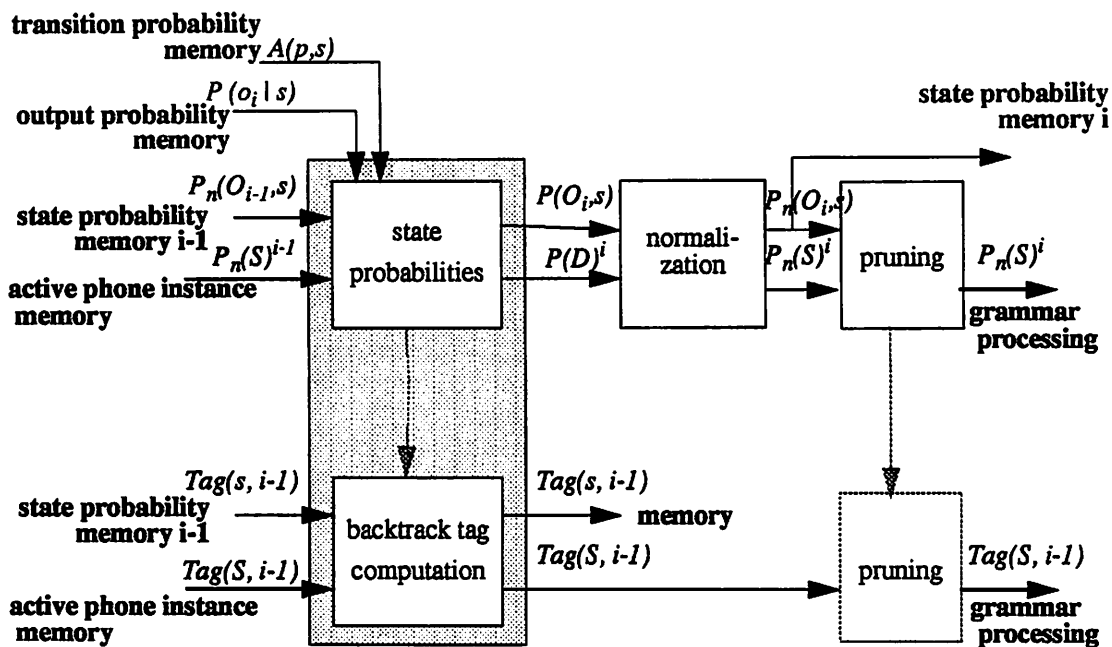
transition probability memory $A(p,s)$

$P(o_i \mid s)$

output probability memory

$P_n(O_{i-1},s)$

state probability memory i-1

$P_n(S)^{i-1}$

active phone instance memory

state probabilities

$P(O_i,s)$

$P(D)^i$

normalization

state probability memory i

$P_n(O_i,s)$

$P_n(S)^i$

pruning

$P_n(S)^i$

grammar processing

$Tag(s, i-1)$

state probability memory i-1

backtrack tag computation

$Tag(S, i-1)$

active phone instance memory

$Tag(s, i-1)$

memory

$Tag(S, i-1)$

pruning

$Tag(S, i-1)$

grammar processing